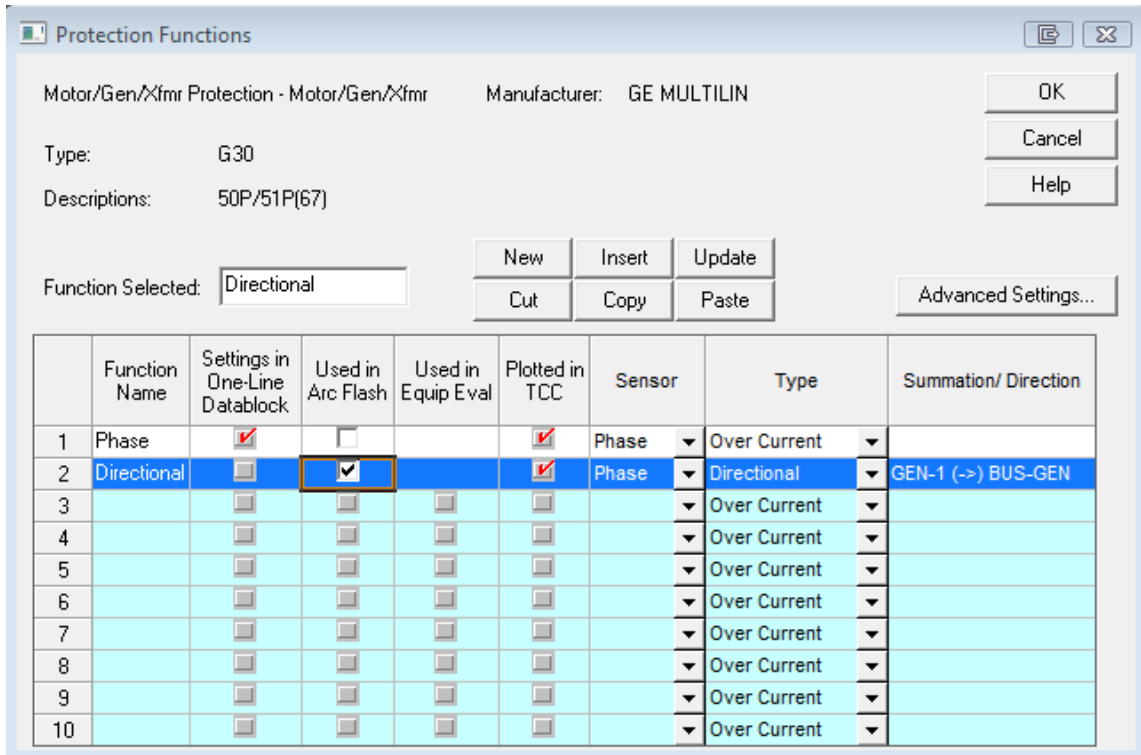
Protection Functions

Motor/Gen/Xfmr Protection - Motor/Gen/Xfmr    Manufacturer: GE MULTILIN

Type: G30

Descriptions: 50P/51P(67)

OK
Cancel
Help

Function Selected: Directional

New | Insert | Update
Cut | Copy | Paste

Advanced Settings...

| | Function Name | Settings in One-Line Datablock | Used in Arc Flash | Used in Equip Eval | Plotted in TCC | Sensor | Type | Summation/ Direction |
|---|---|---|---|---|---|---|---|---|
| 1 | Phase | | | | | Phase | Over Current | |
| 2 | Directional | | | | | Phase | Directional | GEN-1 (->) BUS-GEN |
| 3 | | | | | | | Over Current | |
| 4 | | | | | | | Over Current | |
| 5 | | | | | | | Over Current | |
| 6 | | | | | | | Over Current | |
| 7 | | | | | | | Over Current | |
| 8 | | | | | | | Over Current | |
| 9 | | | | | | | Over Current | |
| 10 | | | | | | | Over Current | |